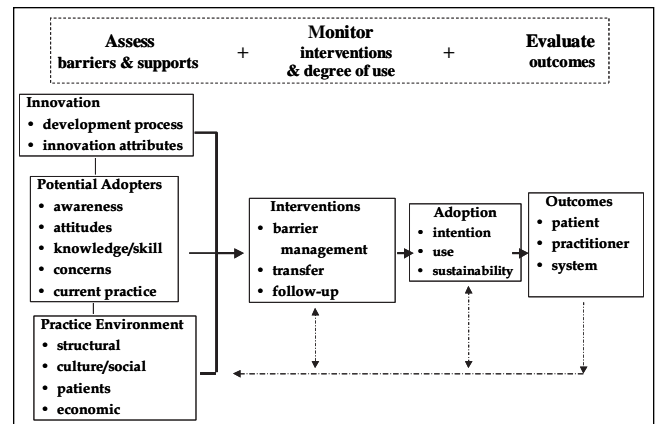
Assess barriers & supports + Monitor interventions & degree of use + Evaluate outcomes

Innovation
• development process
• innovation attributes

Potential Adopters
• awareness
• attitudes
• knowledge/skill
• concerns
• current practice

Practice Environment
• structural
• culture/social
• patients
• economic

Interventions
• barrier management
• transfer
• follow-up

Adoption
• intention
• use
• sustainability

Outcomes
• patient
• practitioner
• system